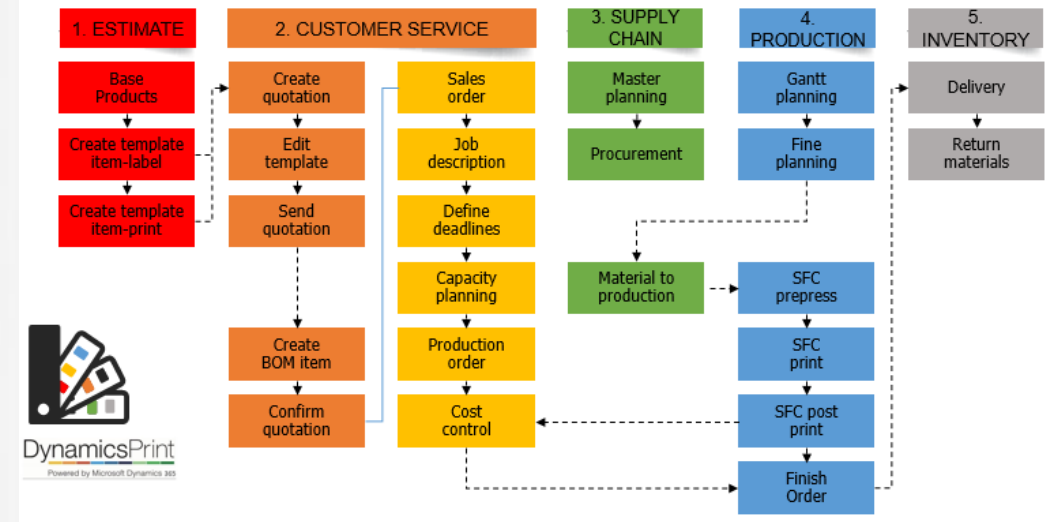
1. ESTIMATE

Base Products

Create template item-label

Create template item-print

2. CUSTOMER SERVICE

Create quotation

Edit template

Send quotation

Create BOM item

Confirm quotation

Sales order

Job description

Define deadlines

Capacity planning

Production order

Cost control

3. SUPPLY CHAIN

Master planning

Procurement

Material to production

4. PRODUCTION

Gantt planning

Fine planning

SFC prepress

SFC print

SFC post print

Finish Order

5. INVENTORY

Delivery

Return materials

DynamicsPrint

Powered by Microsoft Dynamics 365